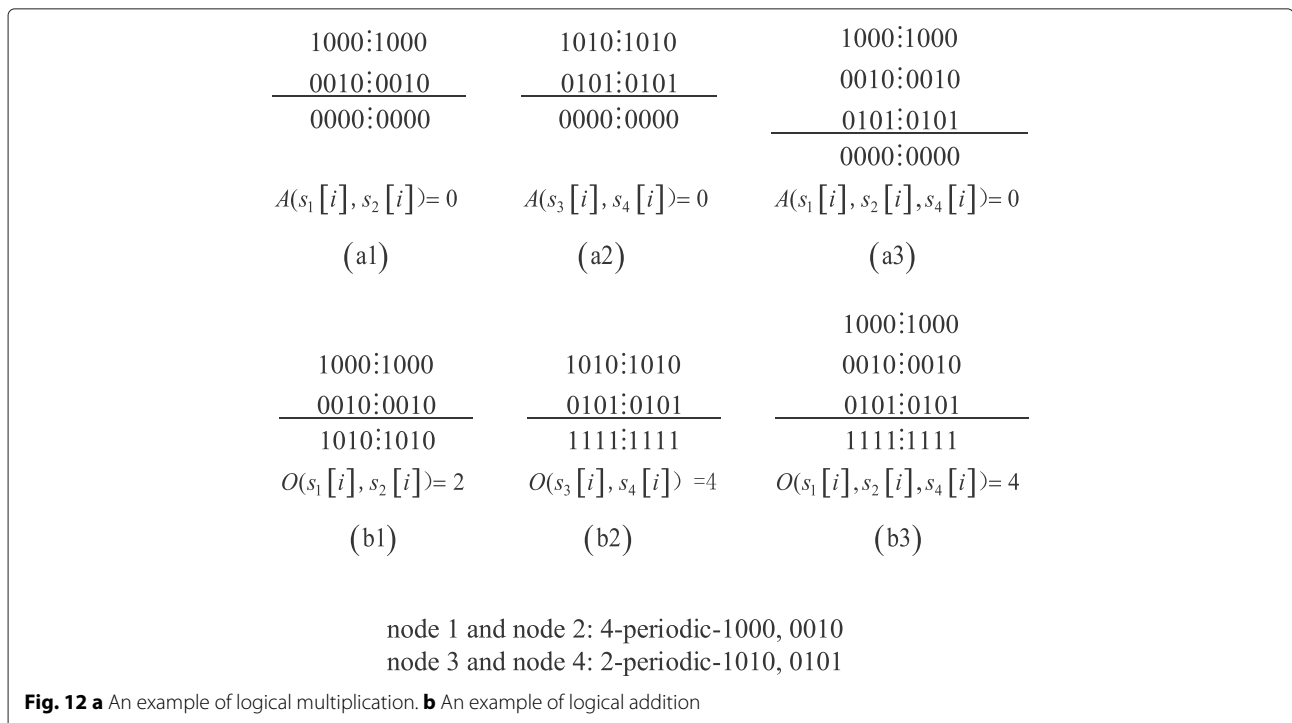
1000⁝1000
0010⁝0010
0000⁝0000
$A(s_1[i], s_2[i]) = 0$
(a1)

1010⁝1010
0101⁝0101
0000⁝0000
$A(s_3[i], s_4[i]) = 0$
(a2)

1000⁝1000
0010⁝0010
0101⁝0101
0000⁝0000
$A(s_1[i], s_2[i], s_4[i]) = 0$
(a3)

1000⁝1000
0010⁝0010
1010⁝1010
$O(s_1[i], s_2[i]) = 2$
(b1)

1010⁝1010
0101⁝0101
1111⁝1111
$O(s_3[i], s_4[i]) = 4$
(b2)

1000⁝1000
0010⁝0010
0101⁝0101
1111⁝1111
$O(s_1[i], s_2[i], s_4[i]) = 4$
(b3)

node 1 and node 2: 4-periodic-1000, 0010
node 3 and node 4: 2-periodic-1010, 0101

**Fig. 12 a** An example of logical multiplication. **b** An example of logical addition